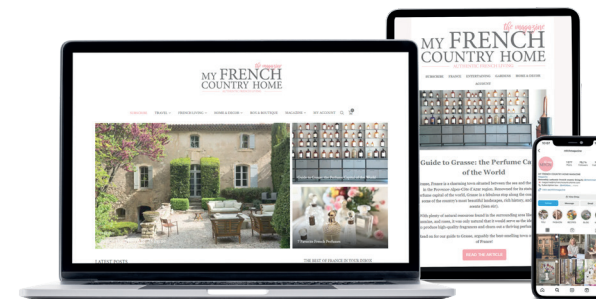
the magazine
MY FRENCH COUNTRY HOME

HOME PAGE   TRAVEL   FRENCH LIVING   HOME & DECOR   BUY A BOUTIQUE   MAGAZINE   MY ACCOUNT

Guide to Grasse: The Perfume Capital of the World

Favourite French Perfumes

LATEST POSTS

THE BEST OF FRANCE IN YOUR INBOX

the magazine
MY FRENCH COUNTRY HOME

Guide to Grasse: the Perfume Capital of the World

READ THE ARTICLE